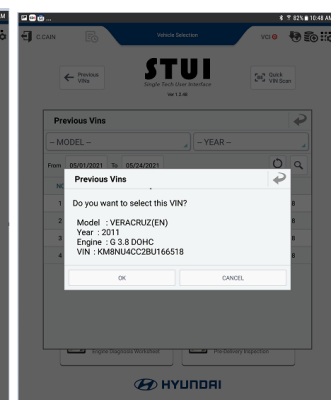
82% 10:48 AM

C.CAN

Vehicle Selection

VCI

Previous VINs

STUI
Single Tech User Interface
Ver 1.5.00

Quick VIN Scan

Previous Vins

– MODEL –

– YEAR –

From 05/01/2021 To 05/24/2021

Previous Vins

Do you want to select this VIN?

Model : VERACRUZ(EN)
Year : 2011
Engine : G 3.8 DOHC
VIN : KM8NU4CC2BU166518

OK

CANCEL

Engine Diagnosis Worksheet

Pre-Delivery Inspection

HYUNDAI